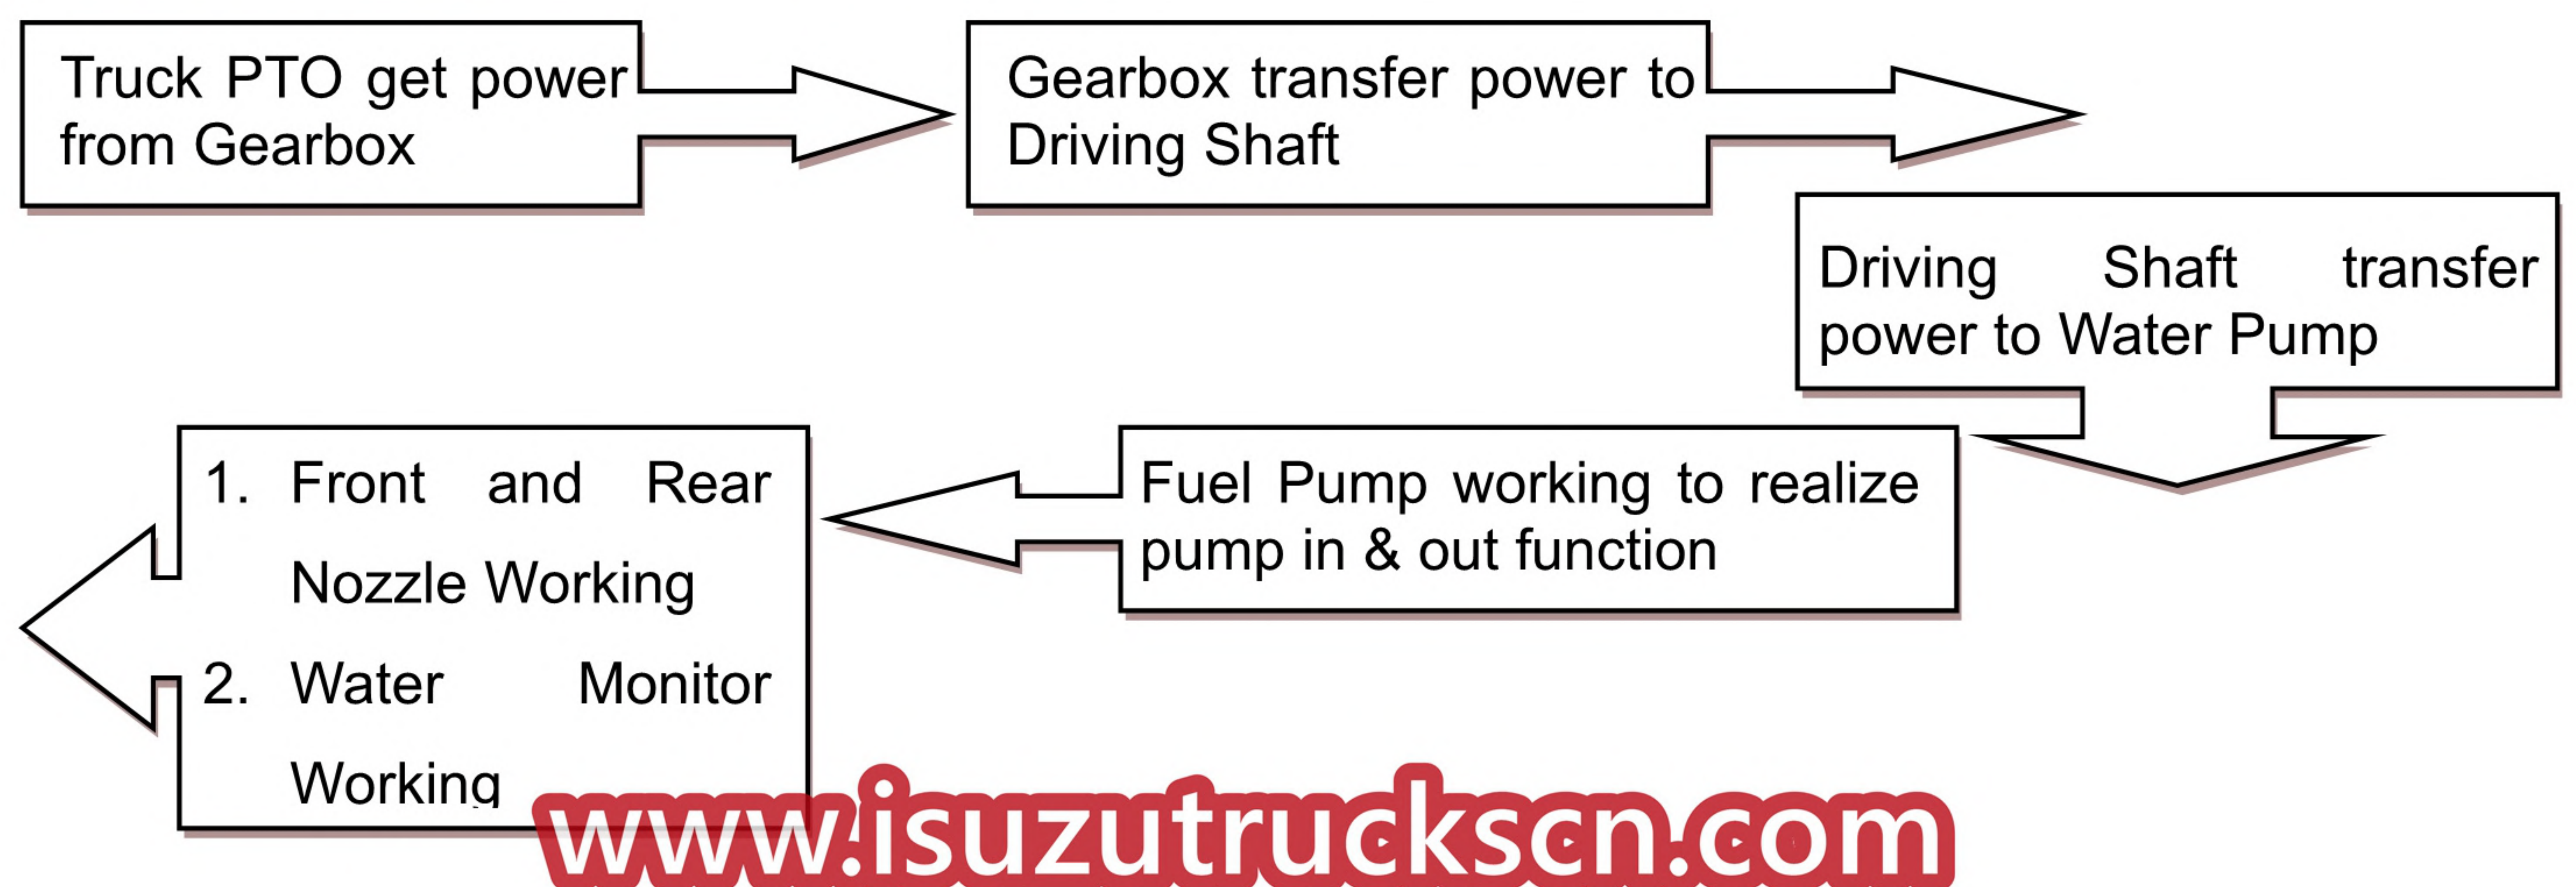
Truck PTO get power from Gearbox

Gearbox transfer power to Driving Shaft

Driving Shaft transfer power to Water Pump

Fuel Pump working to realize pump in & out function

1. Front and Rear Nozzle Working
2. Water Monitor Working

www.isuzutruckscn.com